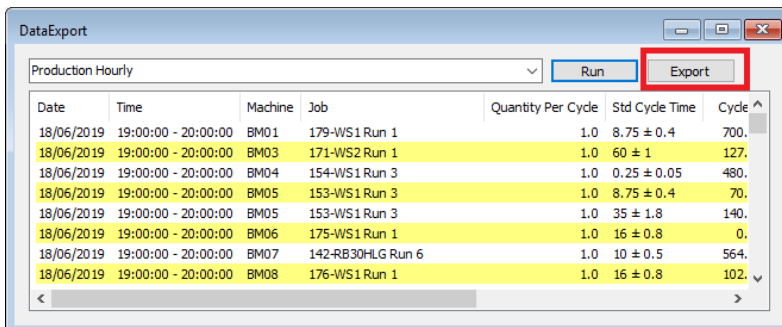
DataExport

Production Hourly

Run

Export

| Date | Time | Machine | Job | Quantity Per Cycle | Std Cycle Time | Cycle |
|---|---|---|---|---|---|---|
| 18/06/2019 | 19:00:00 - 20:00:00 | BM01 | 179-WS1 Run 1 | 1.0 | 8.75 ± 0.4 | 700. |
| 18/06/2019 | 19:00:00 - 20:00:00 | BM03 | 171-WS2 Run 1 | 1.0 | 60 ± 1 | 127. |
| 18/06/2019 | 19:00:00 - 20:00:00 | BM04 | 154-WS1 Run 3 | 1.0 | 0.25 ± 0.05 | 480. |
| 18/06/2019 | 19:00:00 - 20:00:00 | BM05 | 153-WS1 Run 3 | 1.0 | 8.75 ± 0.4 | 70. |
| 18/06/2019 | 19:00:00 - 20:00:00 | BM05 | 153-WS1 Run 3 | 1.0 | 35 ± 1.8 | 140. |
| 18/06/2019 | 19:00:00 - 20:00:00 | BM06 | 175-WS1 Run 1 | 1.0 | 16 ± 0.8 | 0. |
| 18/06/2019 | 19:00:00 - 20:00:00 | BM07 | 142-RB30HLG Run 6 | 1.0 | 10 ± 0.5 | 564. |
| 18/06/2019 | 19:00:00 - 20:00:00 | BM08 | 176-WS1 Run 1 | 1.0 | 16 ± 0.8 | 102. |